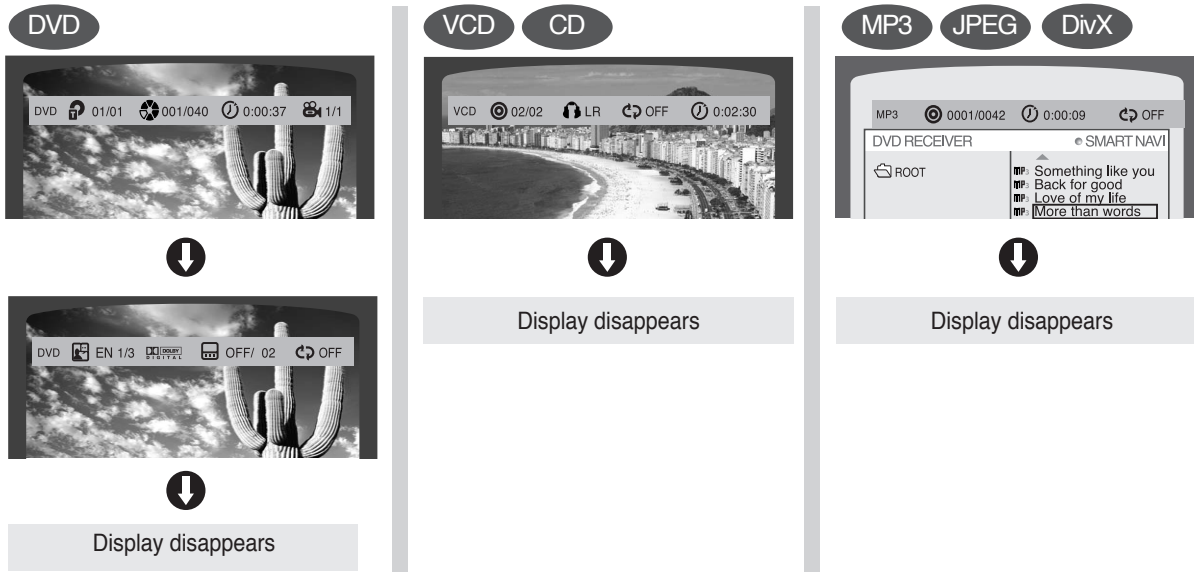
DVD

DVD 01/01 001/040 0:00:37 1/1

DVD EN 1/3 DOLBY DIGITAL OFF/ 02 OFF

Display disappears

VCD CD

VCD 02/02 LR OFF 0:02:30

Display disappears

MP3 JPEG DivX

MP3 0001/0042 0:00:09 OFF
DVD RECEIVER SMART NAVI
ROOT
MP3 Something like you
MP3 Back for good
MP3 Love of my life
MP3 More than words

Display disappears